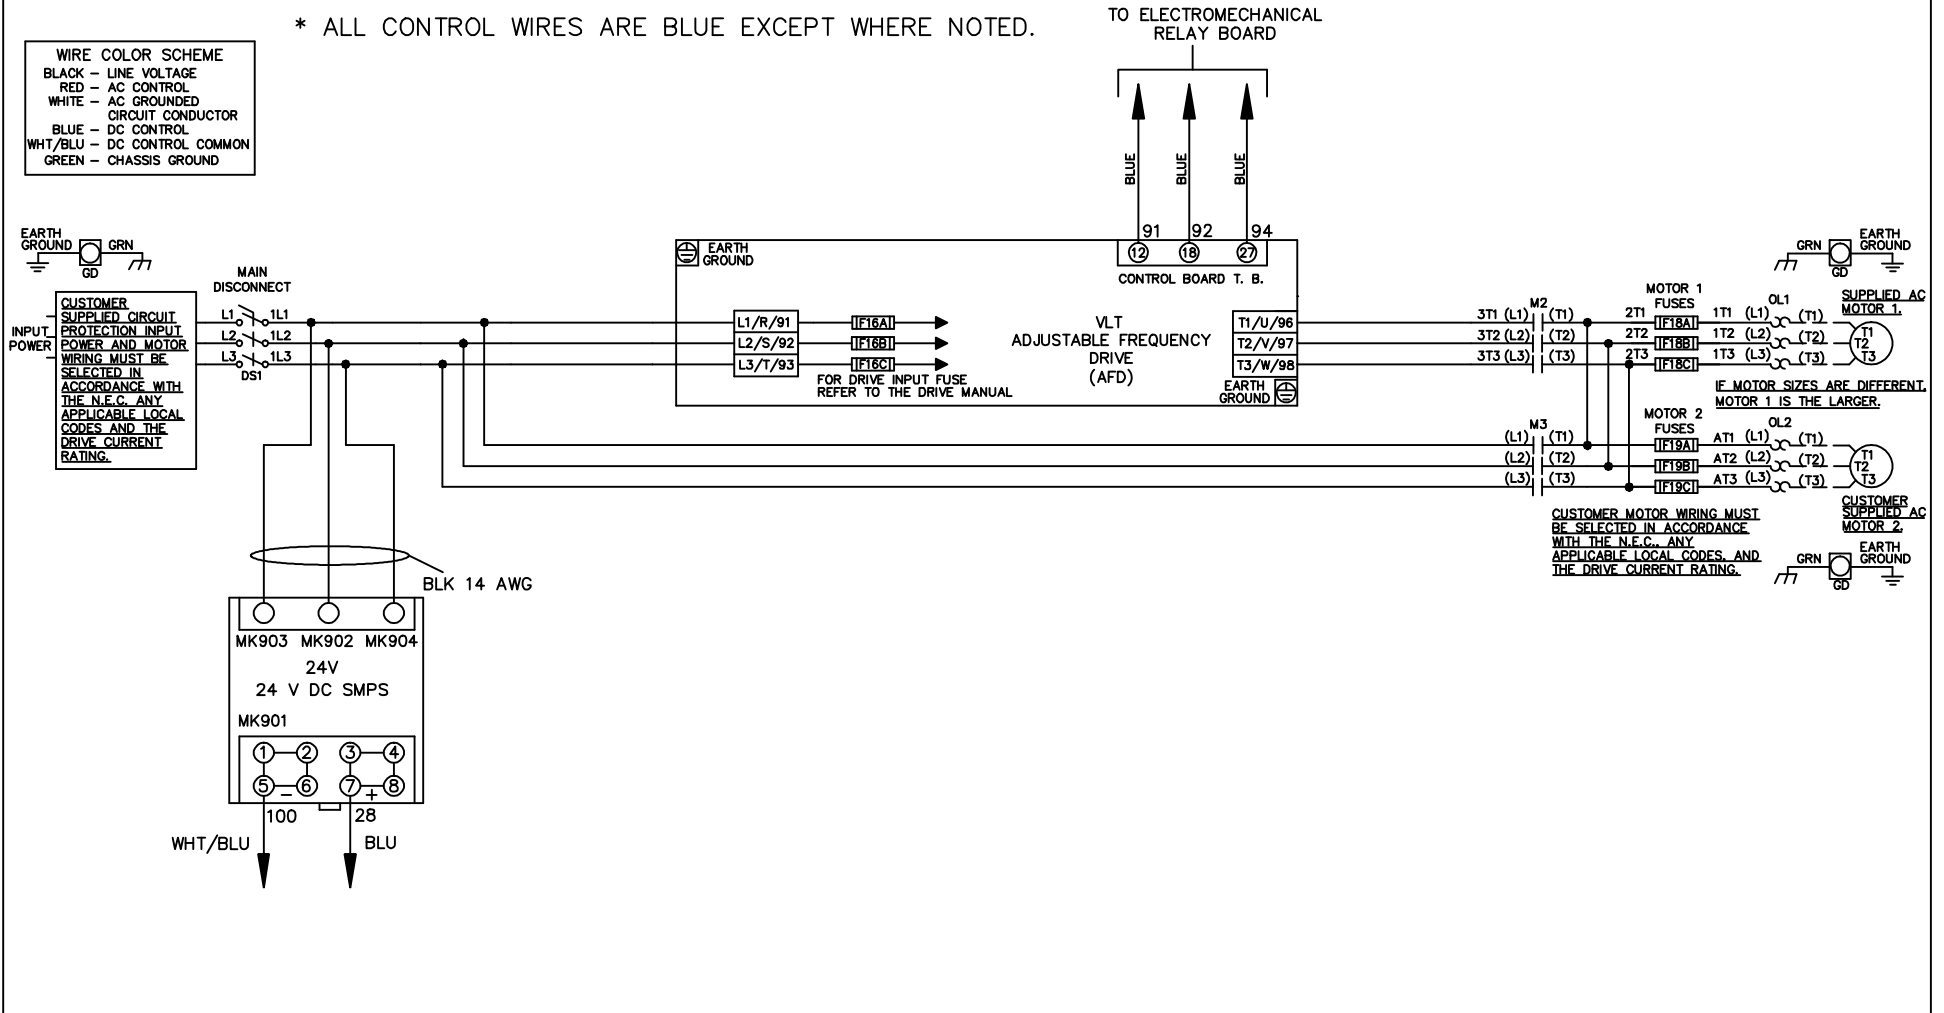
* ALL CONTROL WIRES ARE BLUE EXCEPT WHERE NOTED.

WIRE COLOR SCHEME
BLACK – LINE VOLTAGE
RED – AC CONTROL
WHITE – AC GROUNDED CIRCUIT CONDUCTOR
BLUE – DC CONTROL
WHT/BLU – DC CONTROL COMMON
GREEN – CHASSIS GROUND

TO ELECTROMECHANICAL RELAY BOARD

BLUE BLUE BLUE

91 92 94

EARTH GROUND GRN GD

EARTH GROUND

12 18 27
CONTROL BOARD T. B.

GRN EARTH GROUND GD

MAIN DISCONNECT

INPUT POWER

CUSTOMER SUPPLIED CIRCUIT PROTECTION INPUT POWER AND MOTOR WIRING MUST BE SELECTED IN ACCORDANCE WITH THE N.E.C. ANY APPLICABLE LOCAL CODES AND THE DRIVE CURRENT RATING.

L1 1L1
L2 1L2
L3 1L3
DS1

L1/R/91
L2/S/92
L3/T/93

F16A
F16B
F16C

FOR DRIVE INPUT FUSE REFER TO THE DRIVE MANUAL

VLT
ADJUSTABLE FREQUENCY DRIVE
(AFD)

T1/U/96
T2/V/97
T3/W/98

EARTH GROUND

3T1 (L1) M2 (T1)
3T2 (L2) (T2)
3T3 (L3) (T3)

MOTOR 1 FUSES
2T1 F18A 1T1 (L1) OL1 (T1)
2T2 F18B 1T2 (L2) (T2)
2T3 F18C 1T3 (L3) (T3)

SUPPLIED AC MOTOR 1.
T1 T2 T3

IF MOTOR SIZES ARE DIFFERENT, MOTOR 1 IS THE LARGER.

(L1) M3 (T1)
(L2) (T2)
(L3) (T3)

MOTOR 2 FUSES
F19A AT1 (L1) OL2 (T1)
F19B AT2 (L2) (T2)
F19C AT3 (L3) (T3)

T1 T2 T3

CUSTOMER SUPPLIED AC MOTOR 2.

CUSTOMER MOTOR WIRING MUST BE SELECTED IN ACCORDANCE WITH THE N.E.C., ANY APPLICABLE LOCAL CODES, AND THE DRIVE CURRENT RATING.

GRN EARTH GROUND GD

BLK 14 AWG

MK903 MK902 MK904
24V
24 V DC SMPS
MK901

1 2 3 4
5 – 6 7 + 8

100 28

WHT/BLU BLU